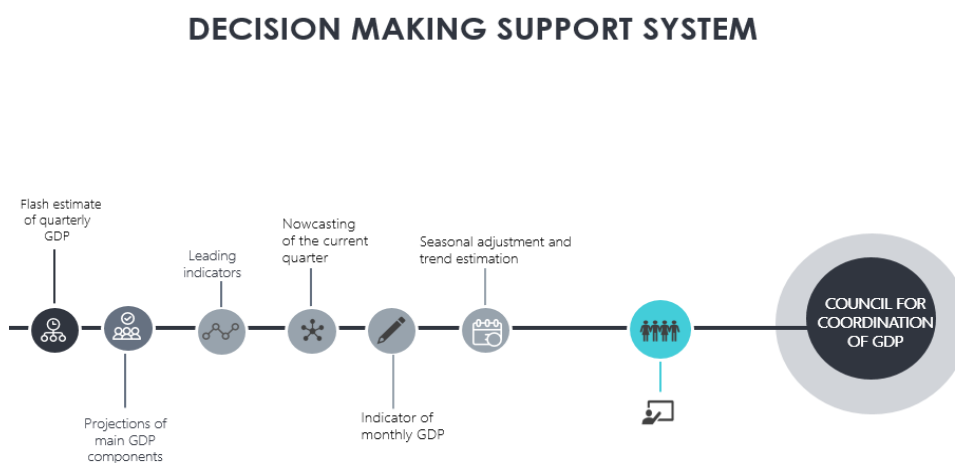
DECISION MAKING SUPPORT SYSTEM

Flash estimate of quarterly GDP

Projections of main GDP components

Leading indicators

Nowcasting of the current quarter

Indicator of monthly GDP

Seasonal adjustment and trend estimation

COUNCIL FOR COORDINATION OF GDP